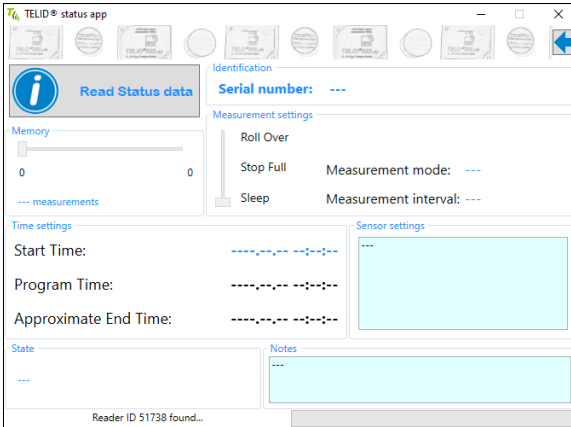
TELID® status app

Read Status data

Identification
Serial number: ---

Memory
0 0
--- measurements

Measurement settings
Roll Over
Stop Full
Sleep
Measurement mode: ---
Measurement interval: ---

Time settings
Start Time: ----.--.-- --:--:--
Program Time: ----.--.-- --:--:--
Approximate End Time: ----.--.-- --:--:--

Sensor settings
---

State
---

Notes
---

Reader ID 51738 found...